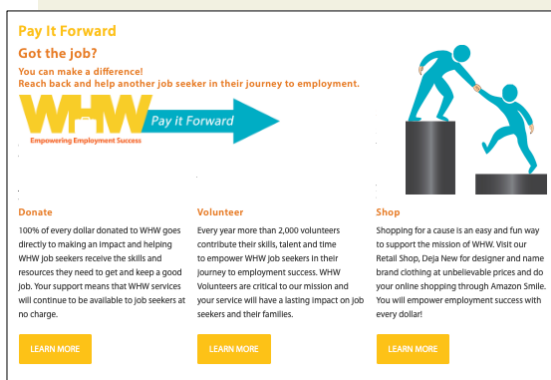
Pay It Forward

Got the job?

You can make a difference!
Reach back and help another job seeker in their journey to employment.

WHW Pay it Forward
Empowering Employment Success

Donate

100% of every dollar donated to WHW goes directly to making an impact and helping WHW job seekers receive the skills and resources they need to get and keep a good job. Your support means that WHW services will continue to be available to job seekers at no charge.

LEARN MORE

Volunteer

Every year more than 2,000 volunteers contribute their skills, talent and time to empower WHW job seekers in their journey to employment success. WHW Volunteers are critical to our mission and your service will have a lasting impact on job seekers and their families.

LEARN MORE

Shop

Shopping for a cause is an easy and fun way to support the mission of WHW. Visit our Retail Shop, Deja New for designer and name brand clothing at unbelievable prices and do your online shopping through Amazon Smile. You will empower employment success with every dollar!

LEARN MORE